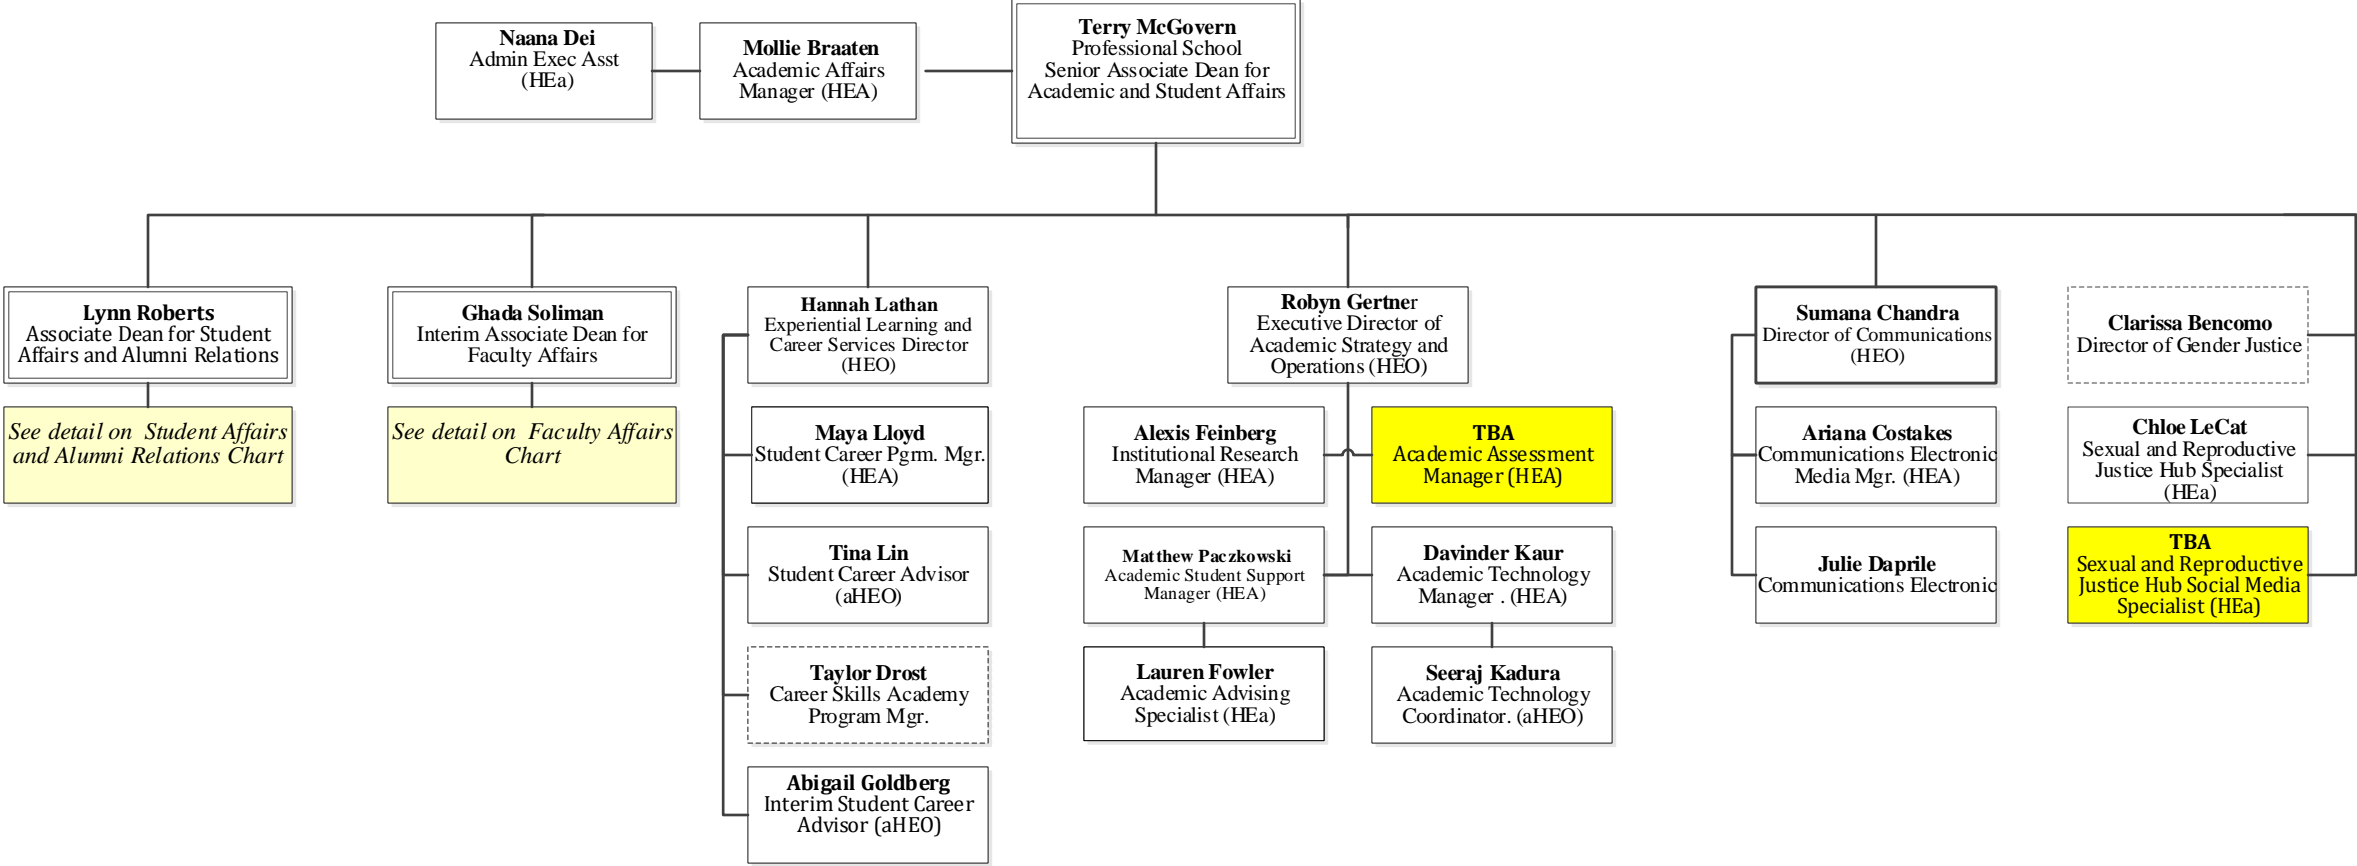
Naana Dei
Admin Exec Asst
(HEa)

Mollie Braaten
Academic Affairs
Manager (HEA)

Terry McGovern
Professional School
Senior Associate Dean for
Academic and Student Affairs

Lynn Roberts
Associate Dean for Student Affairs and Alumni Relations

See detail on Student Affairs and Alumni Relations Chart

Ghada Soliman
Interim Associate Dean for Faculty Affairs

See detail on Faculty Affairs Chart

Hannah Lathan
Experiential Learning and Career Services Director
(HEO)

Maya Lloyd
Student Career Pgrm. Mgr.
(HEA)

Tina Lin
Student Career Advisor
(aHEO)

Taylor Drost
Career Skills Academy
Program Mgr.

Abigail Goldberg
Interim Student Career Advisor (aHEO)

Robyn Gertner
Executive Director of Academic Strategy and Operations (HEO)

Alexis Feinberg
Institutional Research Manager (HEA)

TBA
Academic Assessment Manager (HEA)

Matthew Paczkowski
Academic Student Support Manager (HEA)

Davinder Kaur
Academic Technology Manager . (HEA)

Lauren Fowler
Academic Advising Specialist (HEa)

Seeraj Kadura
Academic Technology Coordinator. (aHEO)

Sumana Chandra
Director of Communications
(HEO)

Ariana Costakes
Communications Electronic Media Mgr. (HEA)

Julie Daprile
Communications Electronic

Clarissa Bencomo
Director of Gender Justice

Chloe LeCat
Sexual and Reproductive Justice Hub Specialist
(HEa)

TBA
Sexual and Reproductive Justice Hub Social Media Specialist (HEa)